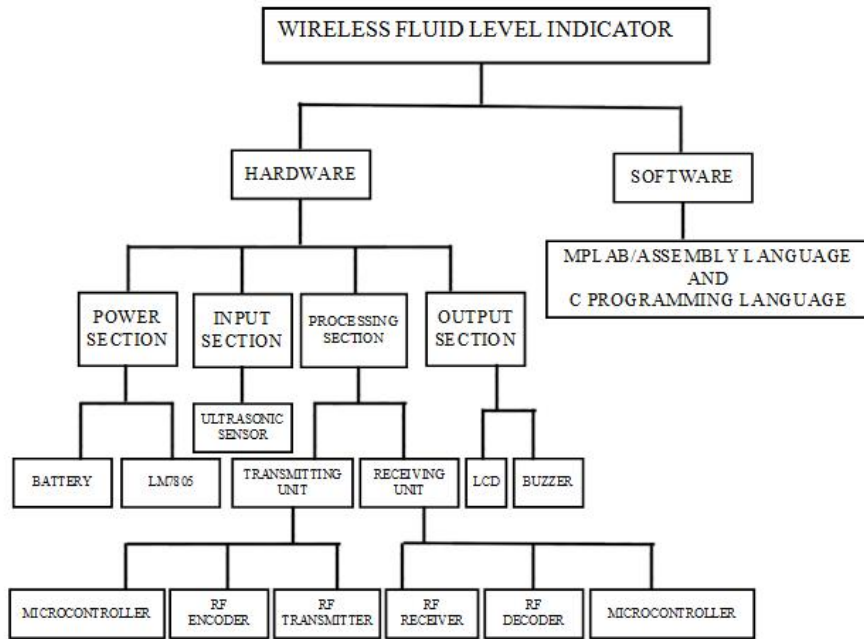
WIRELESS FLUID LEVEL INDICATOR

HARDWARE

SOFTWARE

MPLAB/ASSEMBLY LANGUAGE AND C PROGRAMMING LANGUAGE

POWER SECTION

INPUT SECTION

PROCESSING SECTION

OUTPUT SECTION

ULTRASONIC SENSOR

BATTERY

LM7805

TRANSMITTING UNIT

RECEIVING UNIT

LCD

BUZZER

MICROCONTROLLER

RF ENCODER

RF TRANSMITTER

RF RECEIVER

RF DECODER

MICROCONTROLLER